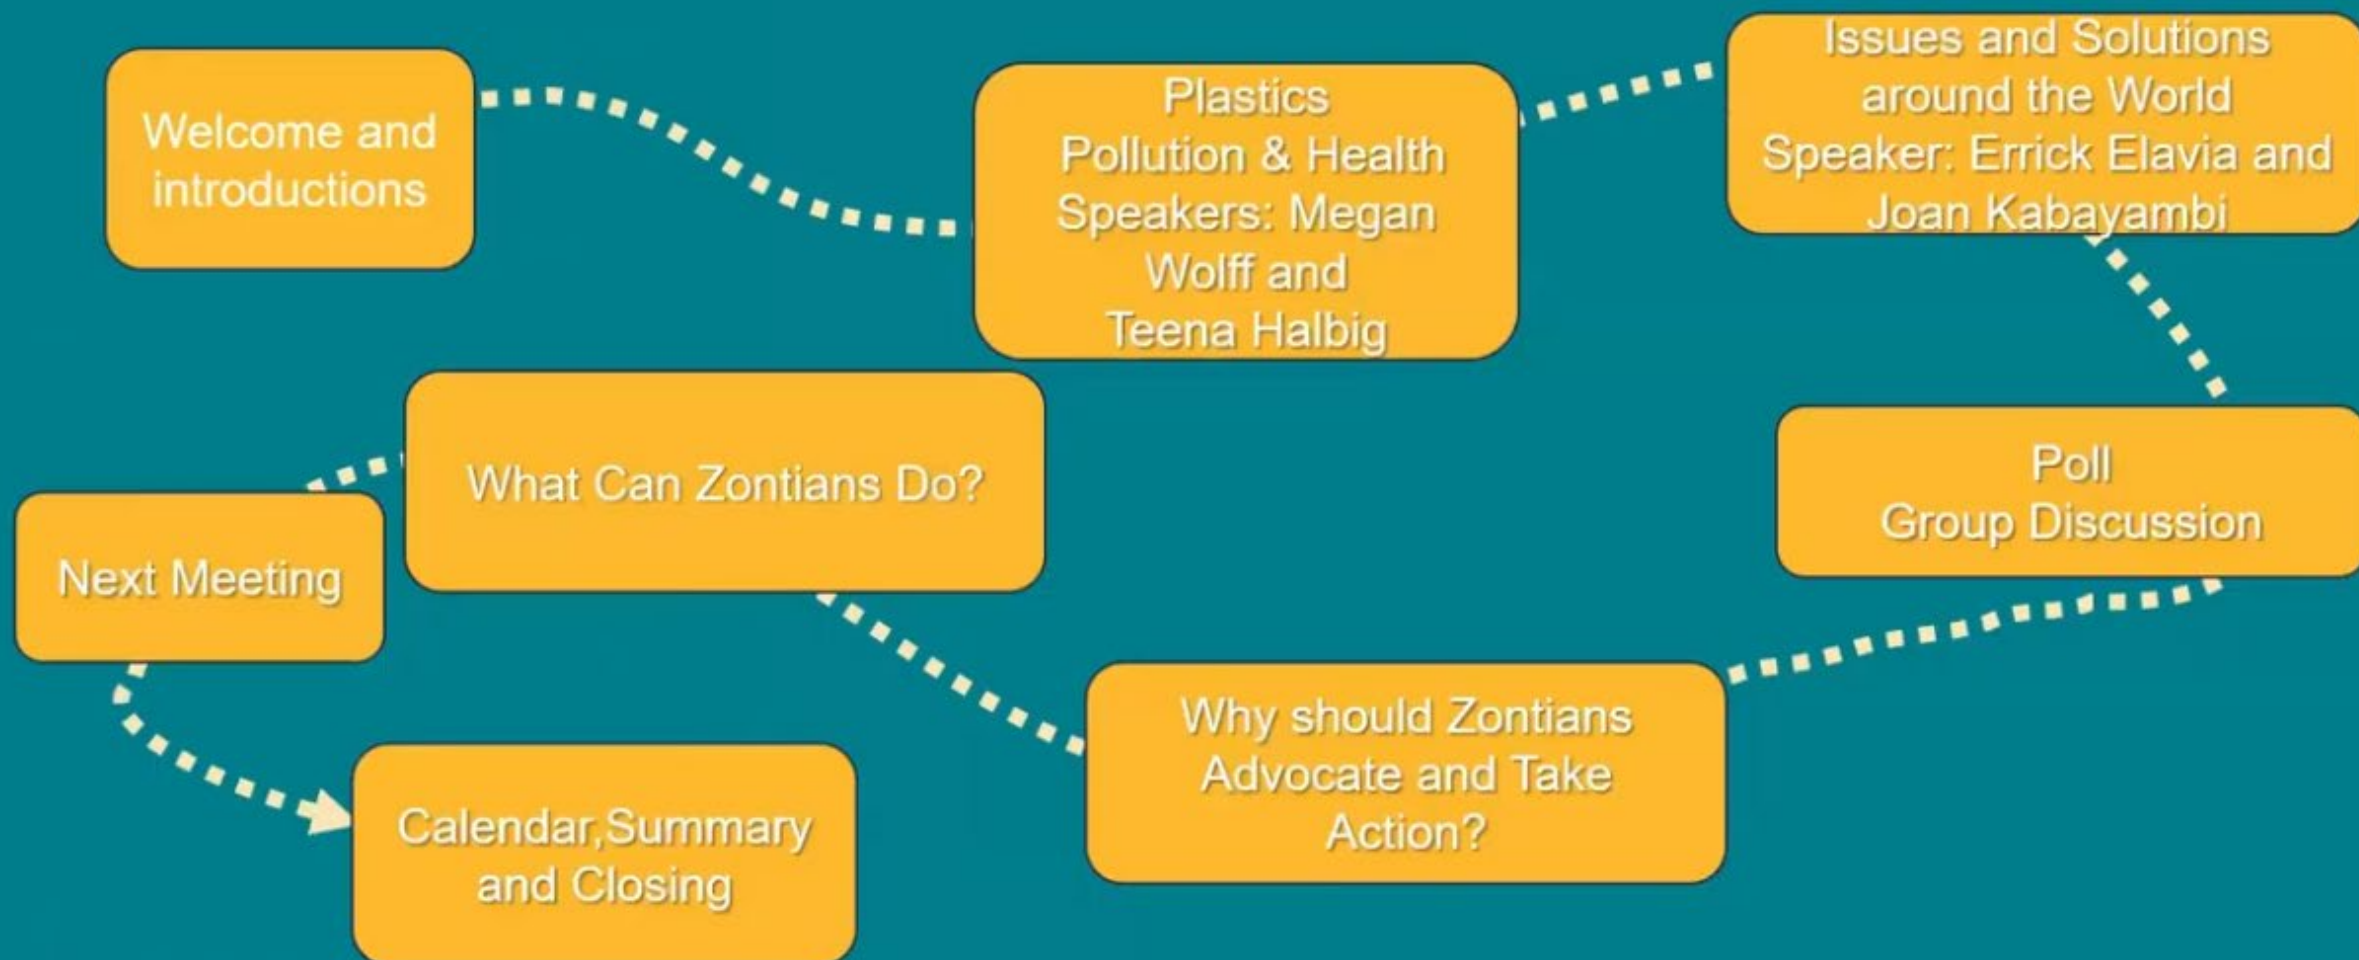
Welcome and introductions

Plastics
Pollution & Health
Speakers: Megan Wolff and
Teena Halbig

Issues and Solutions around the World
Speaker: Errick Elavia and Joan Kabayambi

Poll
Group Discussion

Why should Zontians Advocate and Take Action?

What Can Zontians Do?

Next Meeting

Calendar,Summary and Closing